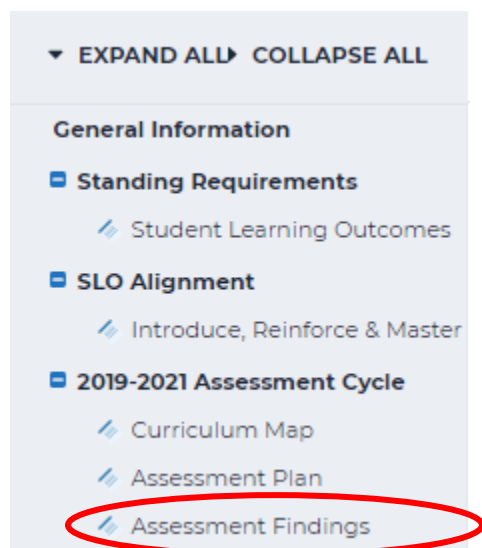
EXPAND ALL COLLAPSE ALL

General Information

Standing Requirements

Student Learning Outcomes

SLO Alignment

Introduce, Reinforce & Master

2019-2021 Assessment Cycle

Curriculum Map

Assessment Plan

Assessment Findings